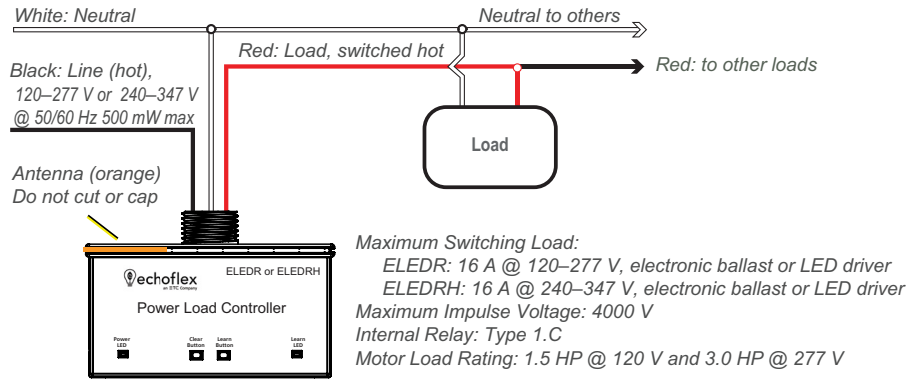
White: Neutral

Neutral to others

Red: Load, switched hot

Red: to other loads

Black: Line (hot), 120–277 V or 240–347 V @ 50/60 Hz 500 mW max

Load

Antenna (orange) Do not cut or cap

echoflex
an ETC Company

ELEDR or ELEDRH

Power Load Controller

Power LED

Clear Button

Learn Button

Learn LED

Maximum Switching Load:
ELEDR: 16 A @ 120–277 V, electronic ballast or LED driver
ELEDRH: 16 A @ 240–347 V, electronic ballast or LED driver
Maximum Impulse Voltage: 4000 V
Internal Relay: Type 1.C
Motor Load Rating: 1.5 HP @ 120 V and 3.0 HP @ 277 V